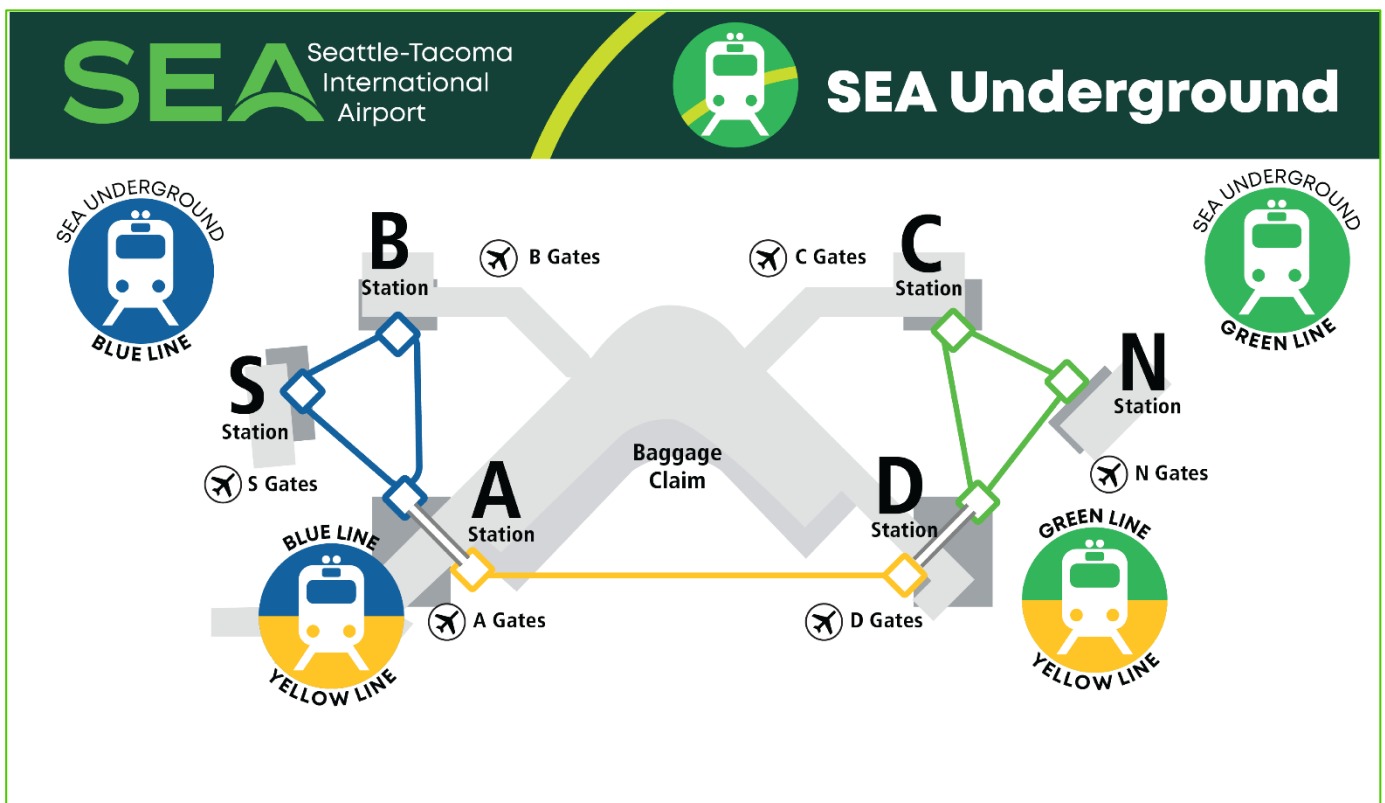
SEA Seattle-Tacoma International Airport

SEA Underground

SEA UNDERGROUND BLUE LINE

B Station

B Gates

C Gates

C Station

SEA UNDERGROUND GREEN LINE

S Station

N Station

S Gates

Baggage Claim

N Gates

A Station

D Station

BLUE LINE YELLOW LINE

A Gates

D Gates

GREEN LINE YELLOW LINE